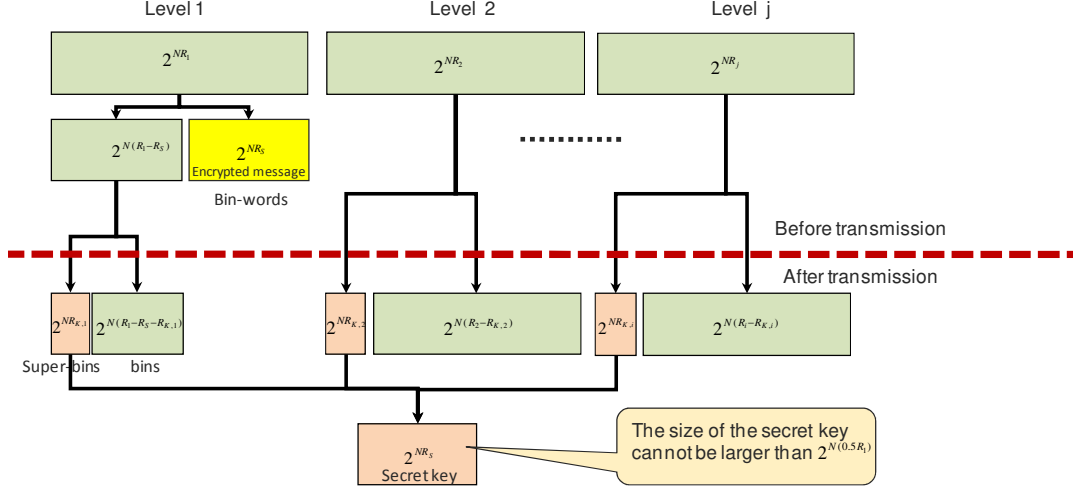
Level 1

Level 2

Level j

$2^{NR_1}$

$2^{NR_2}$

$2^{NR_j}$

$2^{N(R_1-R_S)}$

$2^{NR_S}$
Encrypted message

Bin-words

Before transmission

After transmission

$2^{NR_{K,1}}$

$2^{N(R_1-R_S-R_{K,1})}$

Super-bins

bins

$2^{NR_{K,2}}$

$2^{N(R_2-R_{K,2})}$

$2^{NR_{K,i}}$

$2^{N(R_i-R_{K,i})}$

$2^{NR_S}$
Secret key

The size of the secret key cannot be larger than $2^{N(0.5R_1)}$